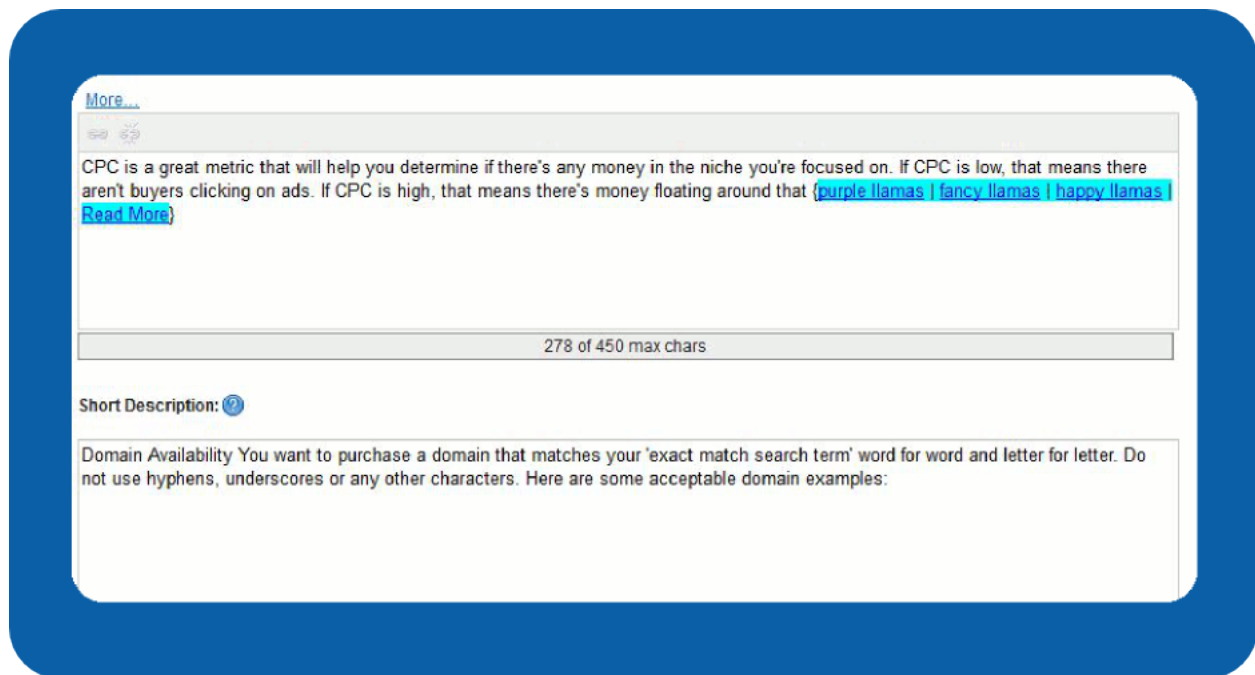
More...

CPC is a great metric that will help you determine if there's any money in the niche you're focused on. If CPC is low, that means there aren't buyers clicking on ads. If CPC is high, that means there's money floating around that {purple llamas | fancy llamas | happy llamas | Read More}

278 of 450 max chars

Short Description:

Domain Availability You want to purchase a domain that matches your 'exact match search term' word for word and letter for letter. Do not use hyphens, underscores or any other characters. Here are some acceptable domain examples: